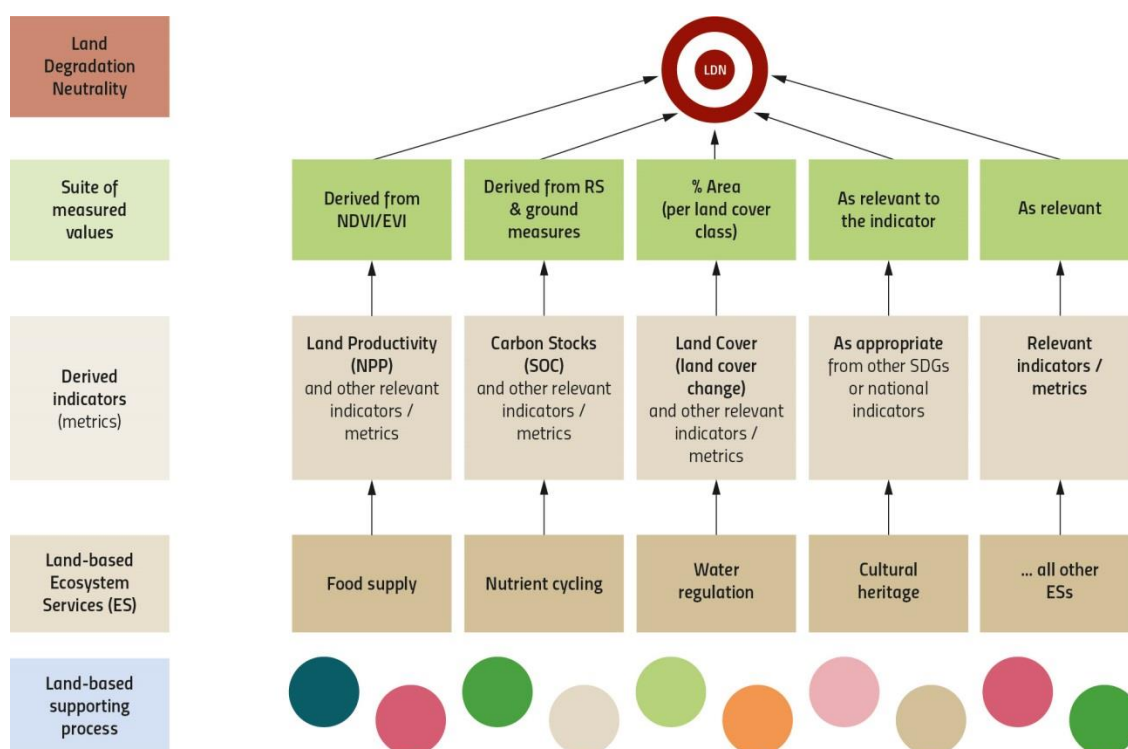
Land Degradation Neutrality

LDN

Suite of measured values

Derived from NDVI/EVI

Derived from RS & ground measures

% Area (per land cover class)

As relevant to the indicator

As relevant

Derived indicators (metrics)

Land Productivity (NPP) and other relevant indicators / metrics

Carbon Stocks (SOC) and other relevant indicators / metrics

Land Cover (land cover change) and other relevant indicators / metrics

As appropriate from other SDGs or national indicators

Relevant indicators / metrics

Land-based Ecosystem Services (ES)

Food supply

Nutrient cycling

Water regulation

Cultural heritage

... all other ESs

Land-based supporting process